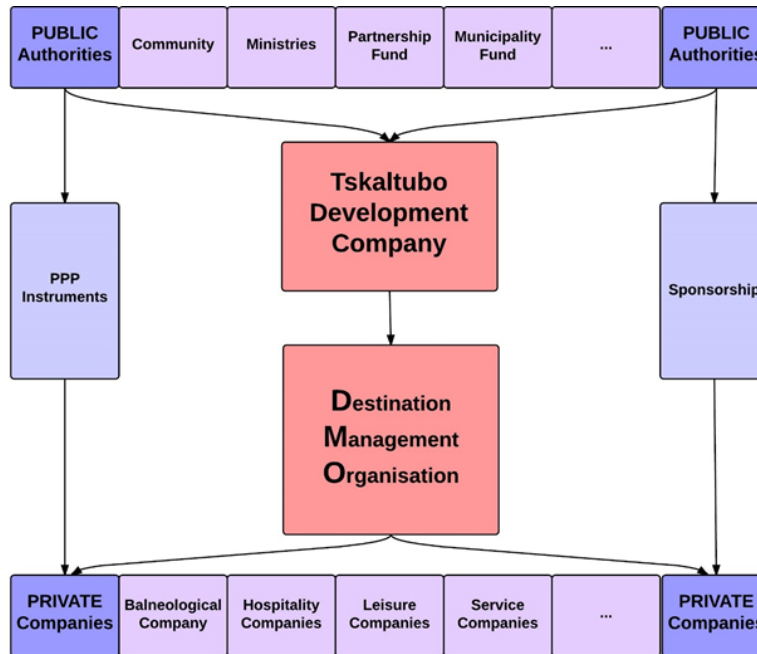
PUBLIC Authorities | Community | Ministries | Partnership Fund | Municipality Fund | ... | PUBLIC Authorities

PPP Instruments

Tskaltubo Development Company

Sponsorship

Destination Management Organisation

PRIVATE Companies | Balneological Company | Hospitality Companies | Leisure Companies | Service Companies | ... | PRIVATE Companies